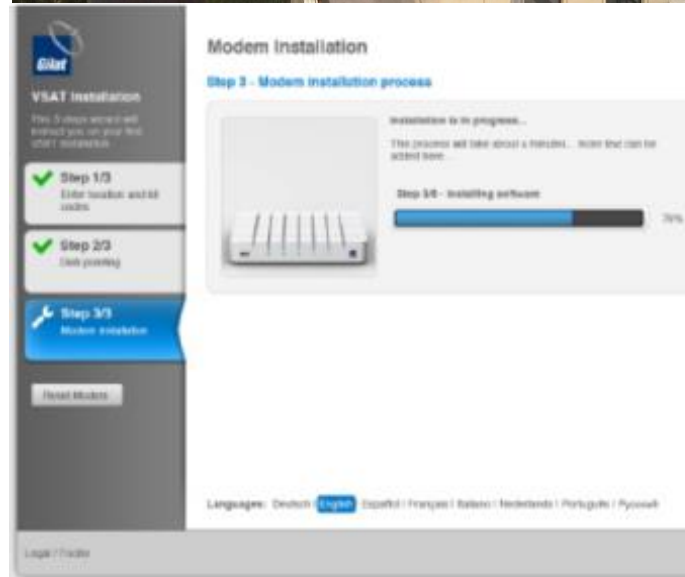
Gilat

VSAT Installation

This 3 steps wizard will instruct you on your first VSAT installation

Step 1/3
Enter location and kit codes

Step 2/3
Dish pointing

Step 3/3
Modem installation

Reset Modem

Modem Installation

Step 3 - Modem installation process

Installation is in progress...

This process will take about x minutes... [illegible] can be added here

Step 5/6 - Installing software

76%

Languages: Deutsch | English | Español | Français | Italiano | Nederlands | Português | Русский

Logo / Footer